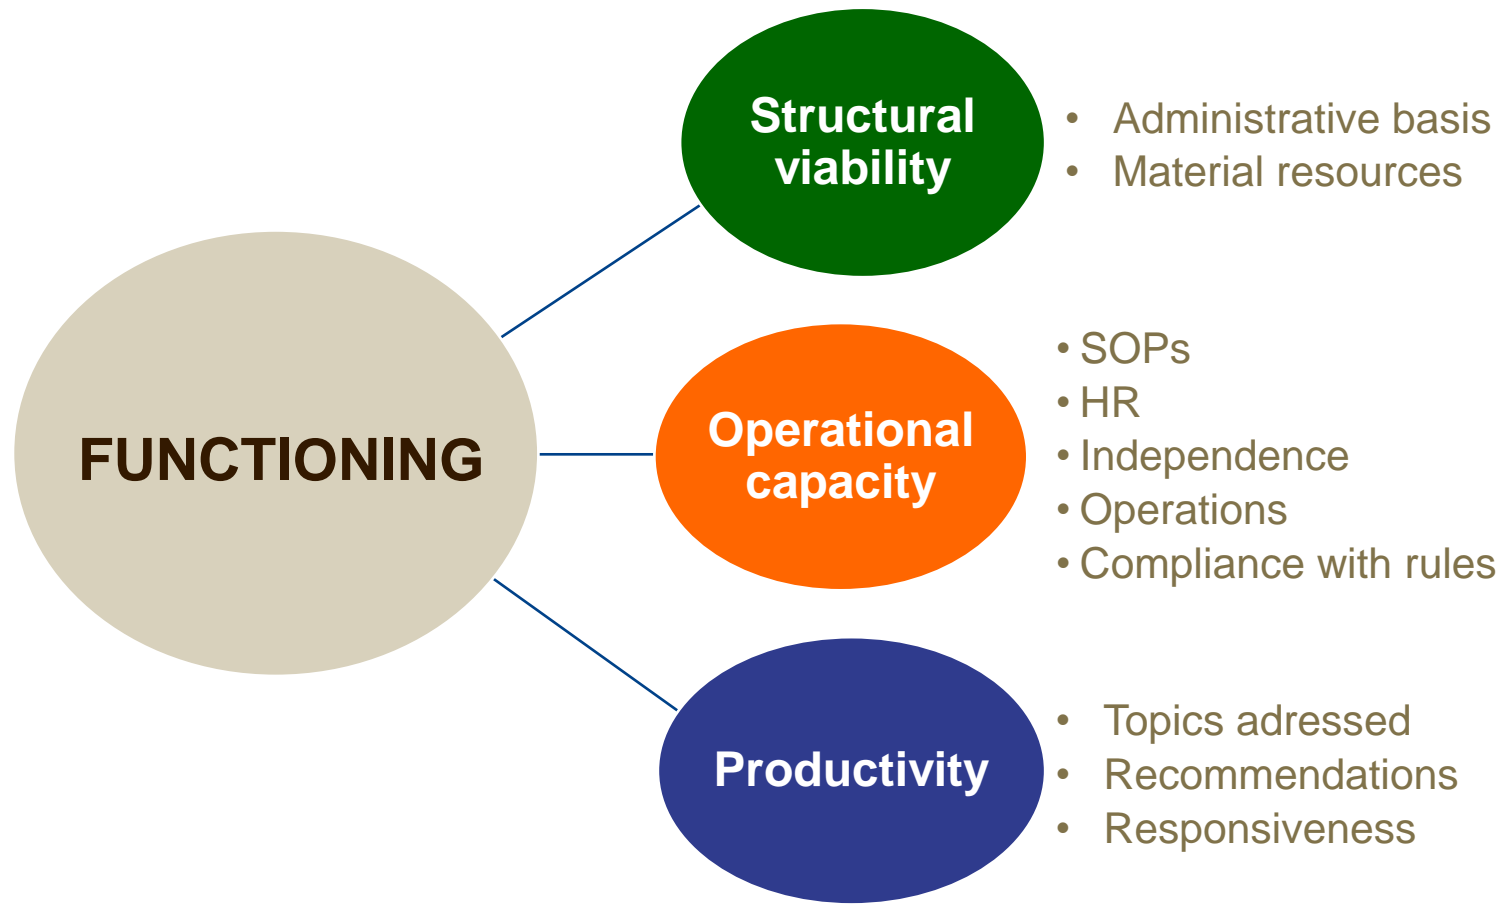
FUNCTIONING

Structural viability

- Administrative basis
- Material resources

Operational capacity

- SOPs
- HR
- Independence
- Operations
- Compliance with rules

Productivity

- Topics adressed
- Recommendations
- Responsiveness